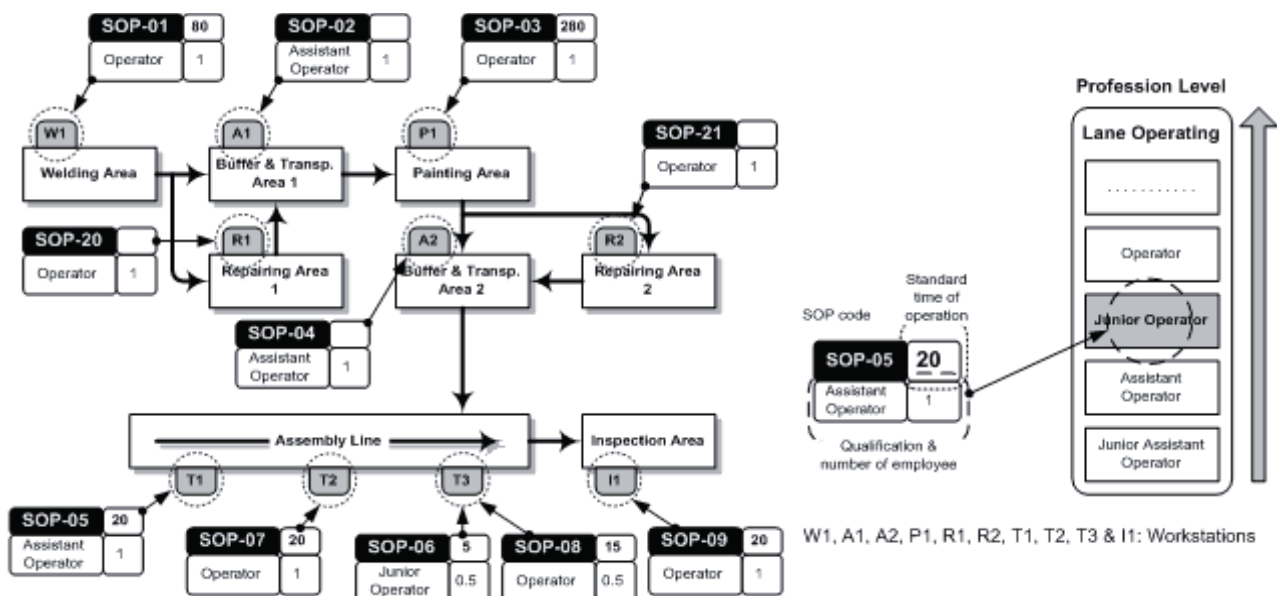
SOP-01 80
Operator 1

SOP-02
Assistant Operator 1

SOP-03 280
Operator 1

W1
Welding Area

A1
Buffer & Transp. Area 1

P1
Painting Area

SOP-21
Operator 1

SOP-20
Operator 1

R1
Repairing Area 1

A2
Buffer & Transp. Area 2

R2
Repairing Area 2

SOP-04
Assistant Operator 1

Assembly Line

Inspection Area

T1 T2 T3 I1

SOP-05 20
Assistant Operator 1

SOP-07 20
Operator 1

SOP-06 5
Junior Operator 0.5

SOP-08 15
Operator 0.5

SOP-09 20
Operator 1

Profession Level

Lane Operating

. . . . . . . . . . .

Operator

Junior Operator

Assistant Operator

Junior Assistant Operator

SOP code

Standard time of operation

SOP-05 20
Assistant Operator 1

Qualification & number of employee

W1, A1, A2, P1, R1, R2, T1, T2, T3 & I1: Workstations